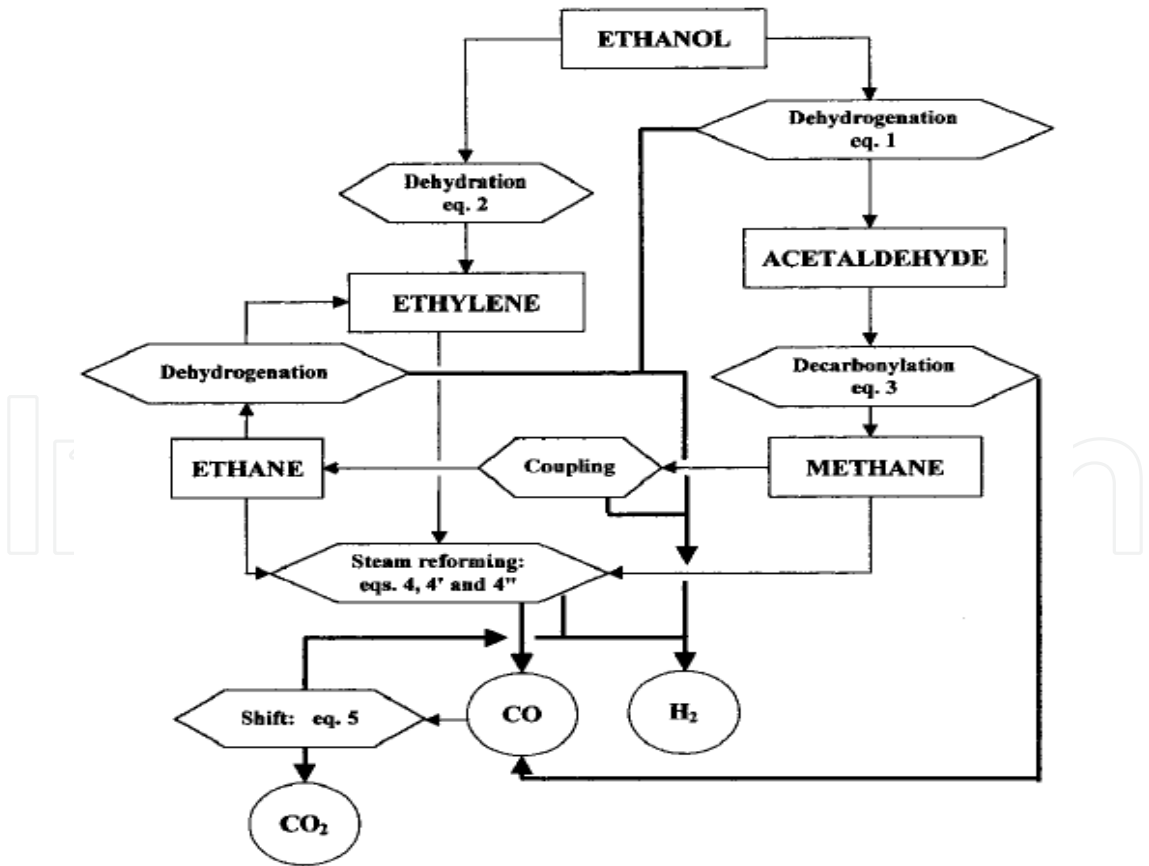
ETHANOL

Dehydrogenation eq. 1

Dehydration eq. 2

ACETALDEHYDE

ETHYLENE

Dehydrogenation

Decarbonylation eq. 3

ETHANE

Coupling

METHANE

Steam reforming: eqs. 4, 4' and 4''

Shift: eq. 5

CO

$H_2$

$CO_2$